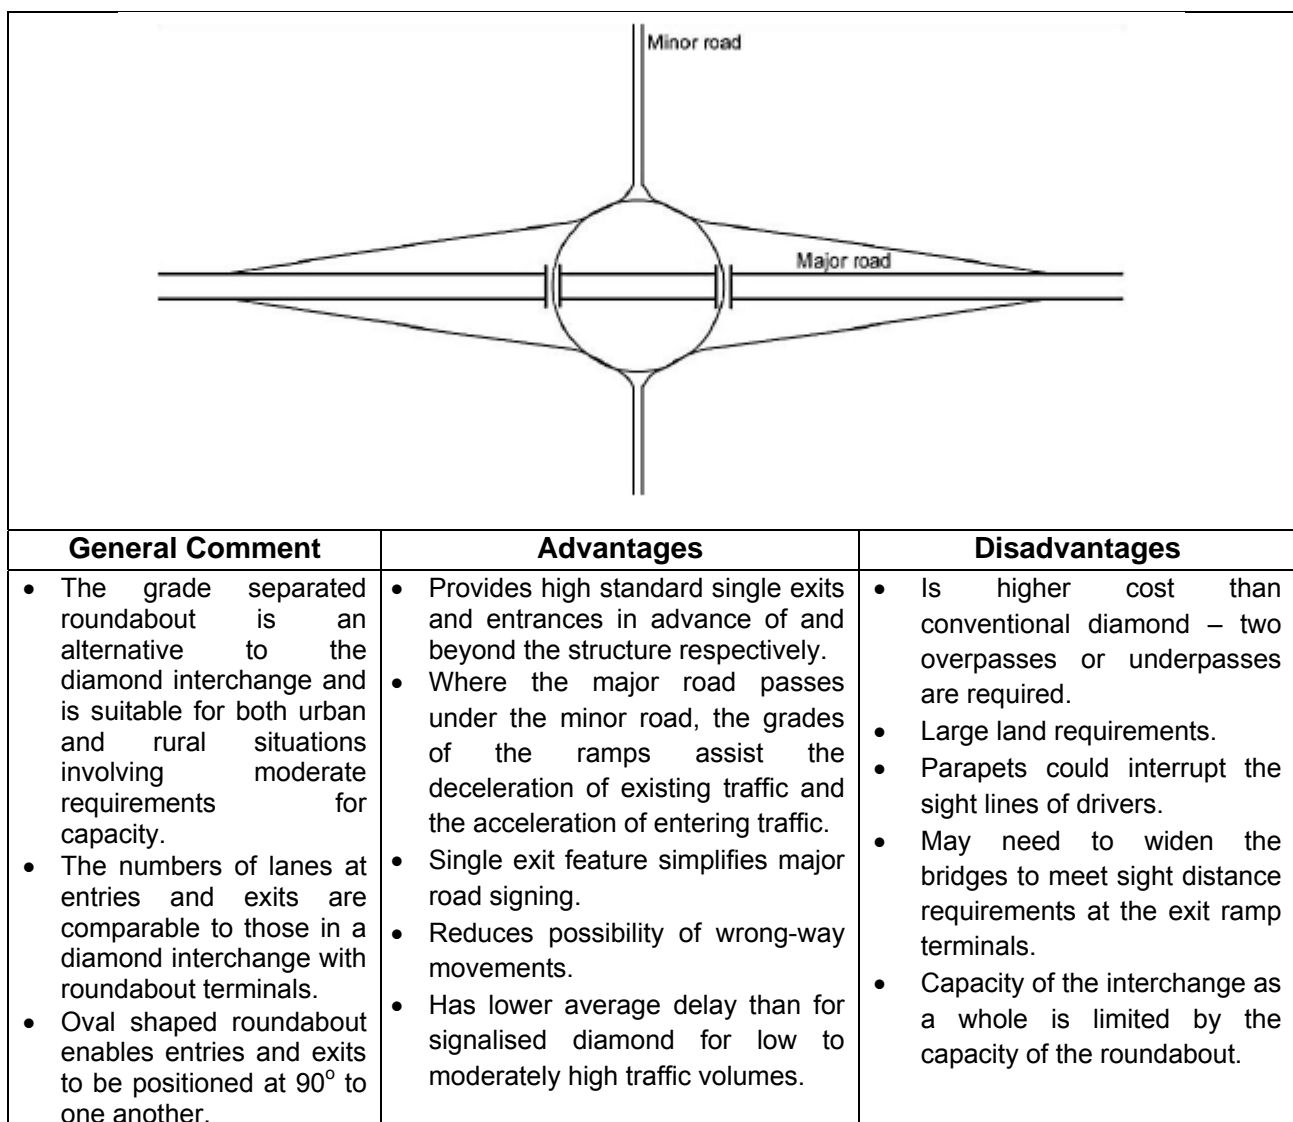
Minor road

Major road

| General Comment | Advantages | Disadvantages |
|---|---|---|
| • The grade separated roundabout is an alternative to the diamond interchange and is suitable for both urban and rural situations involving moderate requirements for capacity. • The numbers of lanes at entries and exits are comparable to those in a diamond interchange with roundabout terminals. • Oval shaped roundabout enables entries and exits to be positioned at $90^o$ to one another. | • Provides high standard single exits and entrances in advance of and beyond the structure respectively. • Where the major road passes under the minor road, the grades of the ramps assist the deceleration of existing traffic and the acceleration of entering traffic. • Single exit feature simplifies major road signing. • Reduces possibility of wrong-way movements. • Has lower average delay than for signalised diamond for low to moderately high traffic volumes. | • Is higher cost than conventional diamond – two overpasses or underpasses are required. • Large land requirements. • Parapets could interrupt the sight lines of drivers. • May need to widen the bridges to meet sight distance requirements at the exit ramp terminals. • Capacity of the interchange as a whole is limited by the capacity of the roundabout. |